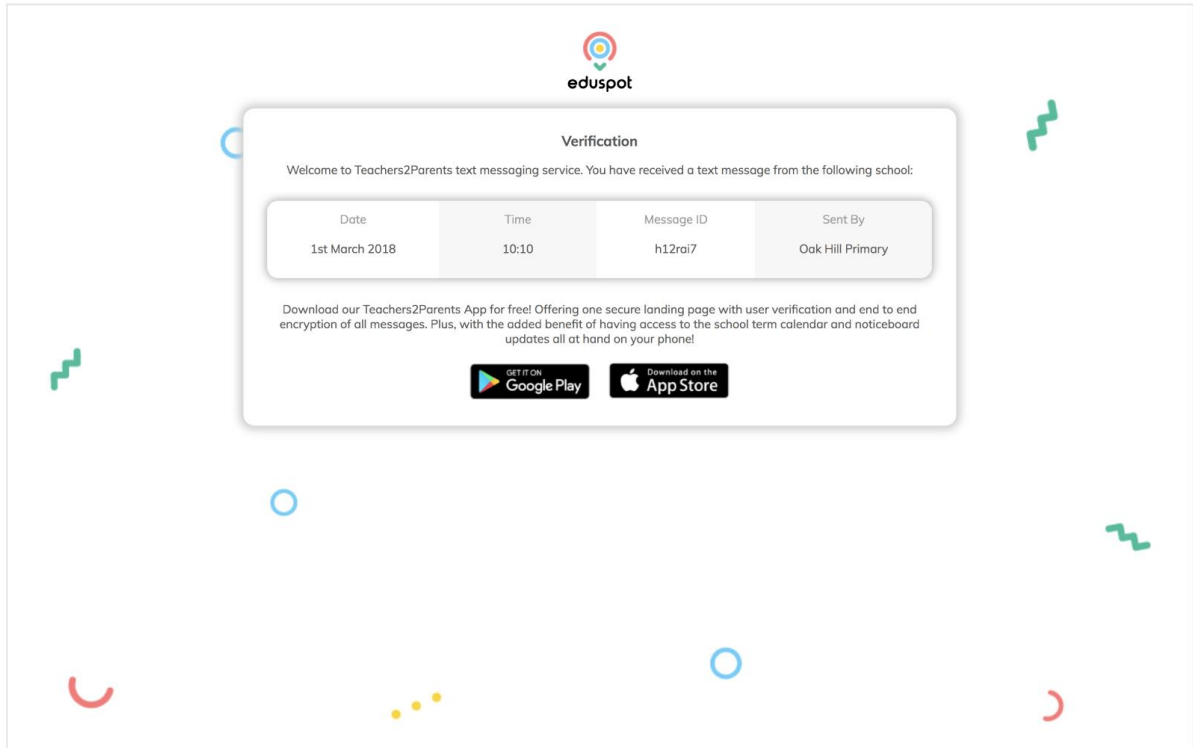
eduspot

Verification

Welcome to Teachers2Parents text messaging service. You have received a text message from the following school:

| Date | Time | Message ID | Sent By |
|---|---|---|---|
| 1st March 2018 | 10:10 | h12rai7 | Oak Hill Primary |

Download our Teachers2Parents App for free! Offering one secure landing page with user verification and end to end encryption of all messages. Plus, with the added benefit of having access to the school term calendar and noticeboard updates all at hand on your phone!

GET IT ON Google Play

Download on the App Store